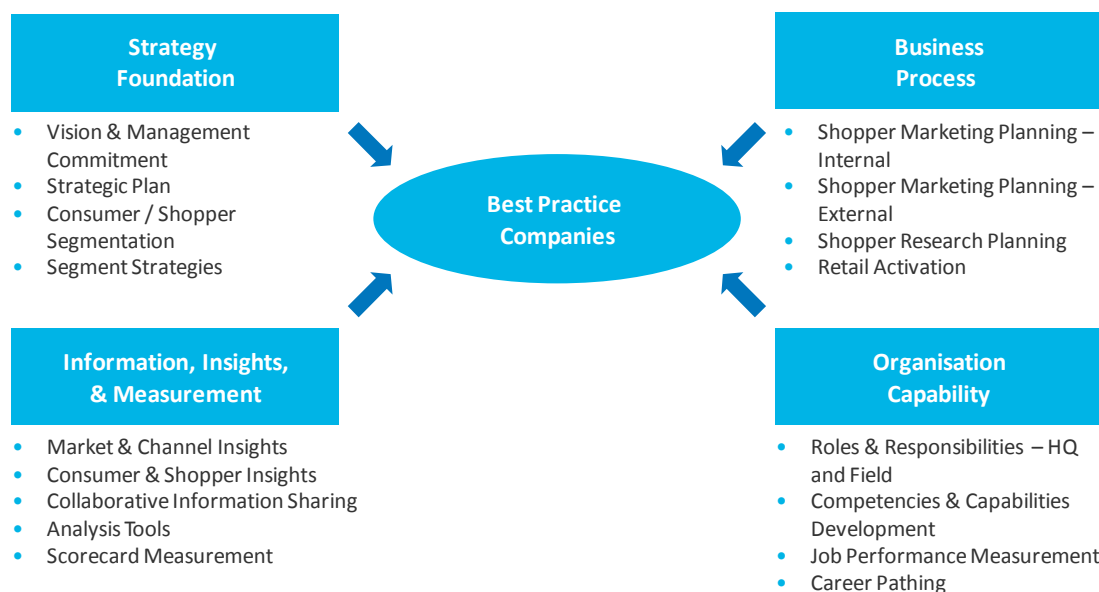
Strategy Foundation

- Vision & Management Commitment
- Strategic Plan
- Consumer / Shopper Segmentation
- Segment Strategies

Business Process

- Shopper Marketing Planning – Internal
- Shopper Marketing Planning – External
- Shopper Research Planning
- Retail Activation

Best Practice Companies

Information, Insights, & Measurement

- Market & Channel Insights
- Consumer & Shopper Insights
- Collaborative Information Sharing
- Analysis Tools
- Scorecard Measurement

Organisation Capability

- Roles & Responsibilities – HQ and Field
- Competencies & Capabilities Development
- Job Performance Measurement
- Career Pathing